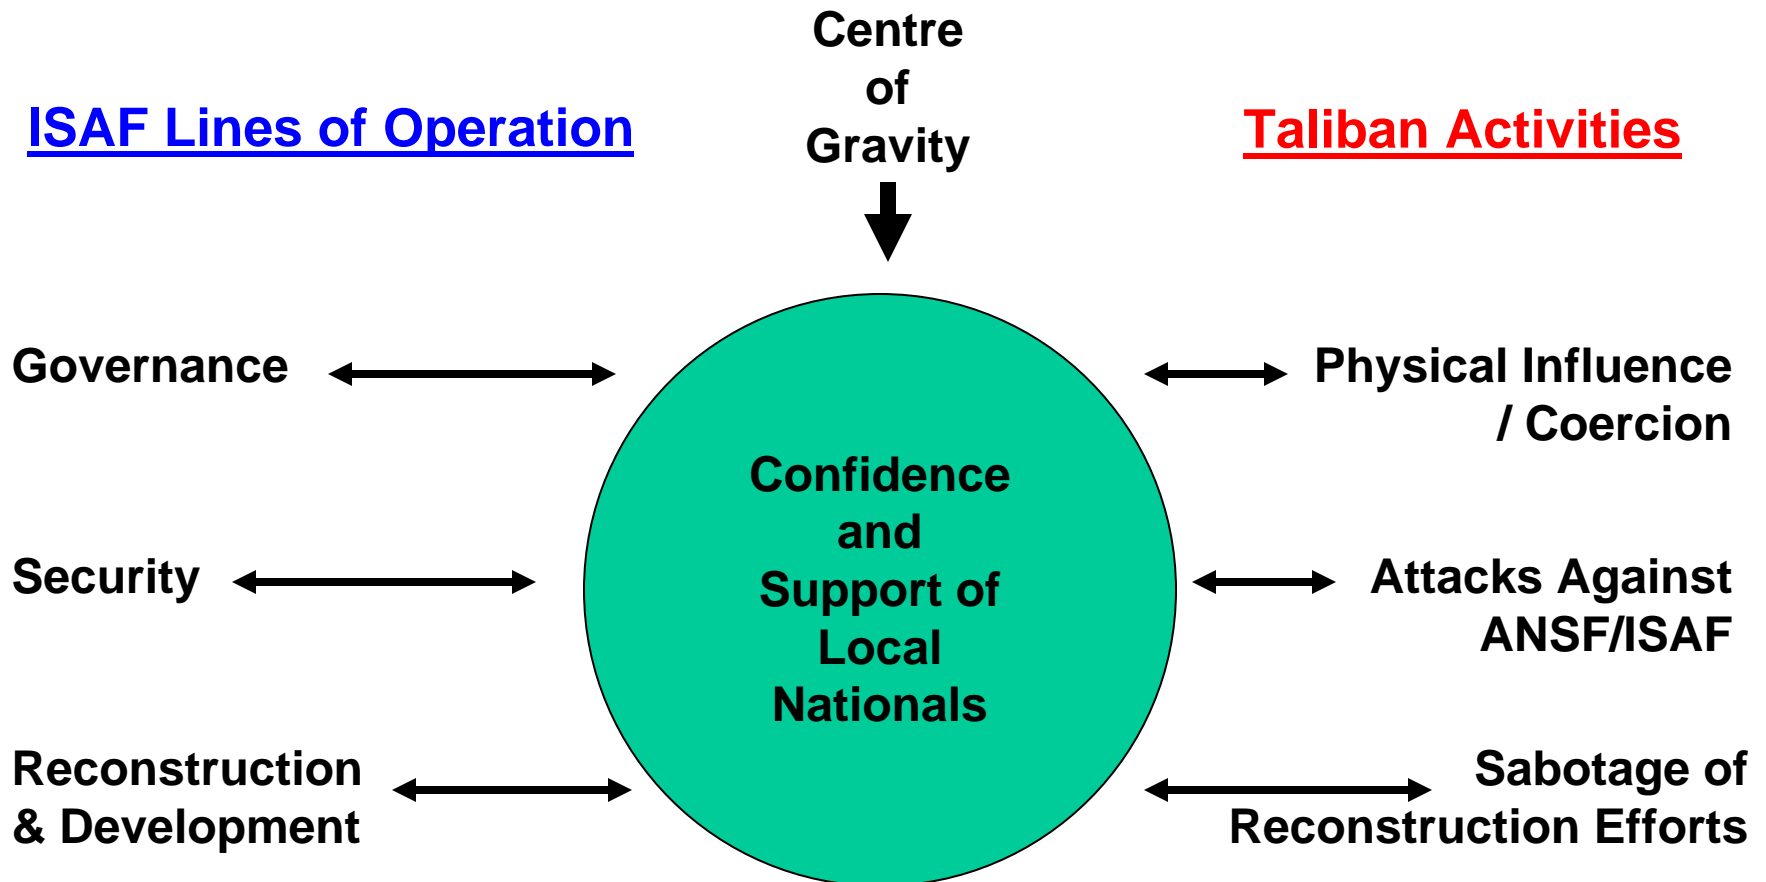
ISAF Lines of Operation

Centre of Gravity

Taliban Activities

Governance

Physical Influence / Coercion

Confidence and Support of Local Nationals

Security

Attacks Against ANSF/ISAF

Reconstruction & Development

Sabotage of Reconstruction Efforts